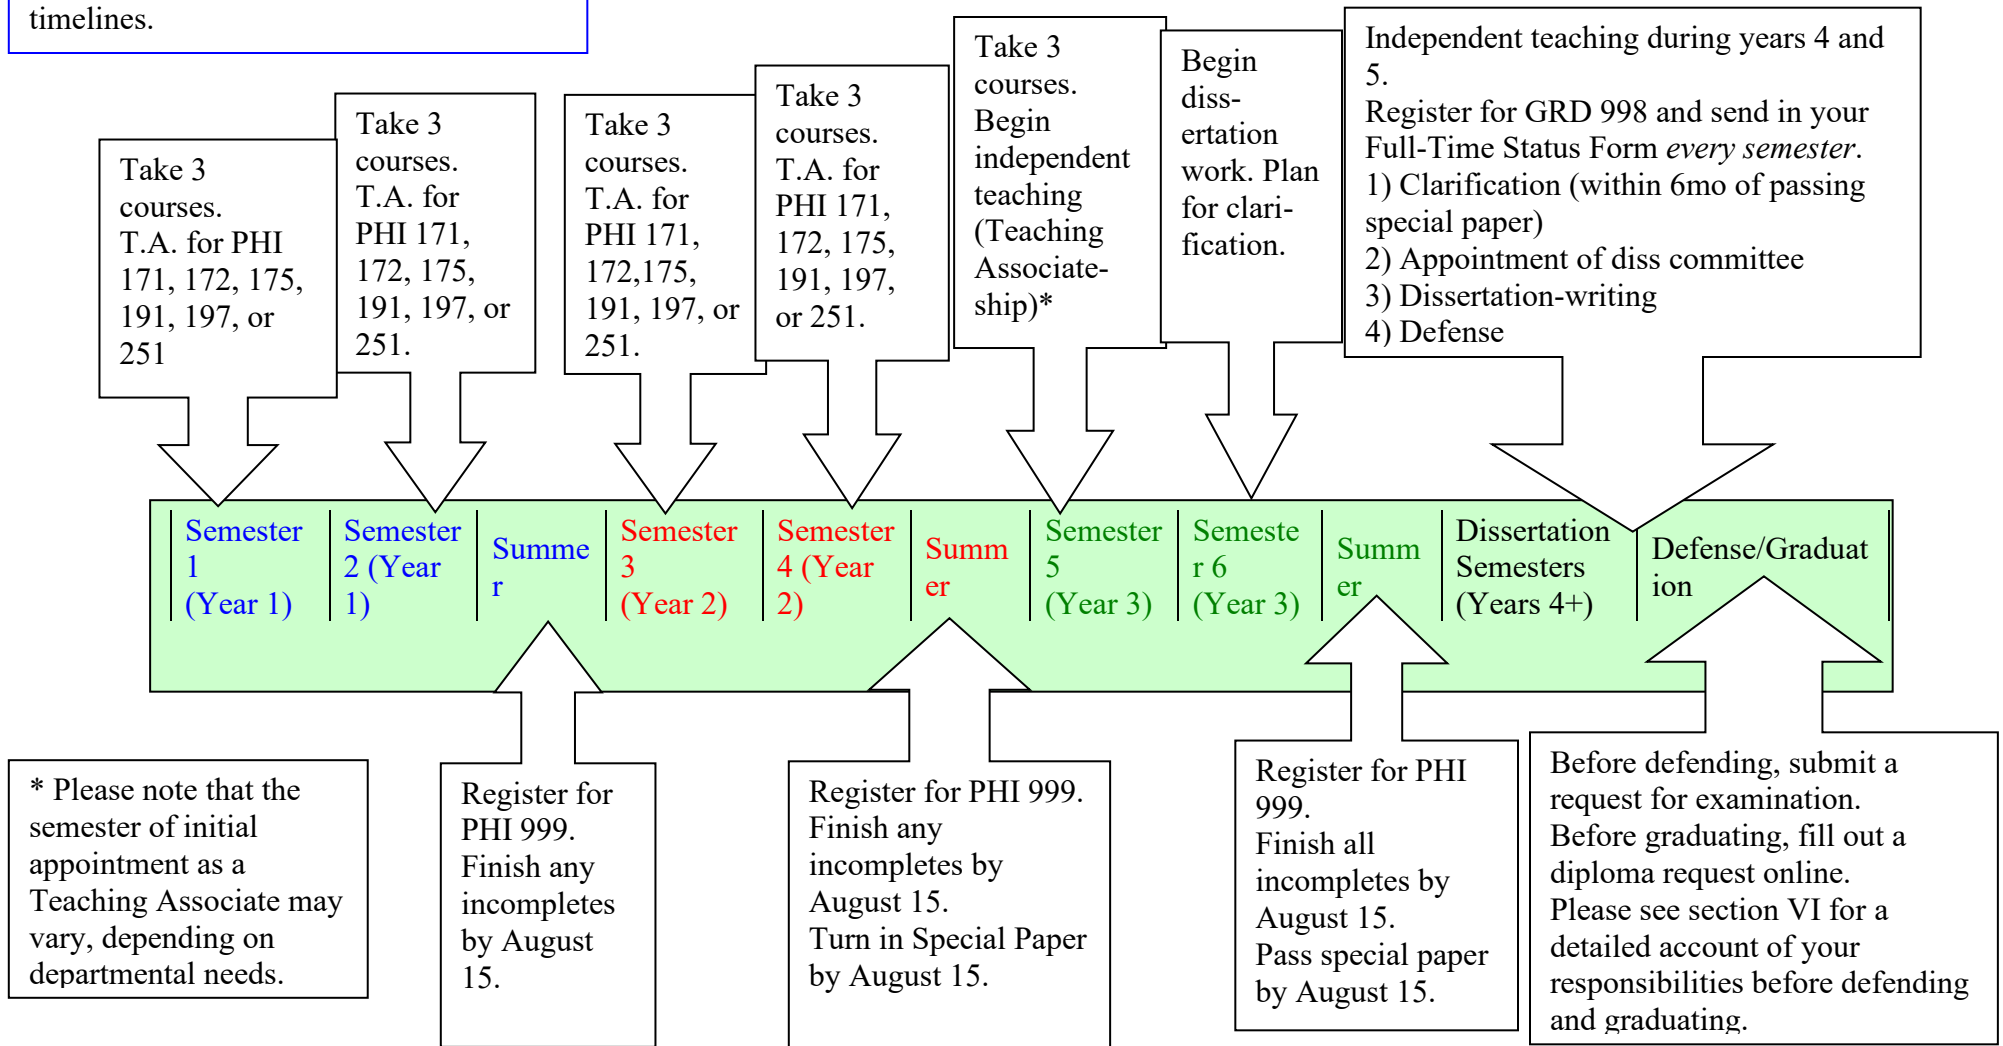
timelines.

Take 3 courses. T.A. for PHI 171, 172, 175, 191, 197, or 251

Take 3 courses. T.A. for PHI 171, 172, 175, 191, 197, or 251.

Take 3 courses. T.A. for PHI 171, 172,175, 191, 197, or 251.

Take 3 courses. T.A. for PHI 171, 172, 175, 191, 197, or 251.

Take 3 courses. Begin independent teaching (Teaching Associateship)*

Begin diss-ertation work. Plan for clari-fication.

Independent teaching during years 4 and 5.
Register for GRD 998 and send in your Full-Time Status Form *every semester*.
1) Clarification (within 6mo of passing special paper)
2) Appointment of diss committee
3) Dissertation-writing
4) Defense

| Semester 1 (Year 1) | Semester 2 (Year 1) | Summe r | Semester 3 (Year 2) | Semester 4 (Year 2) | Summ er | Semester 5 (Year 3) | Semeste r 6 (Year 3) | Summ er | Dissertation Semesters (Years 4+) | Defense/Graduat ion |
|---|---|---|---|---|---|---|---|---|---|---|

* Please note that the semester of initial appointment as a Teaching Associate may vary, depending on departmental needs.

Register for PHI 999. Finish any incompletes by August 15.

Register for PHI 999. Finish any incompletes by August 15. Turn in Special Paper by August 15.

Register for PHI 999. Finish all incompletes by August 15. Pass special paper by August 15.

Before defending, submit a request for examination. Before graduating, fill out a diploma request online. Please see section VI for a detailed account of your responsibilities before defending and graduating.